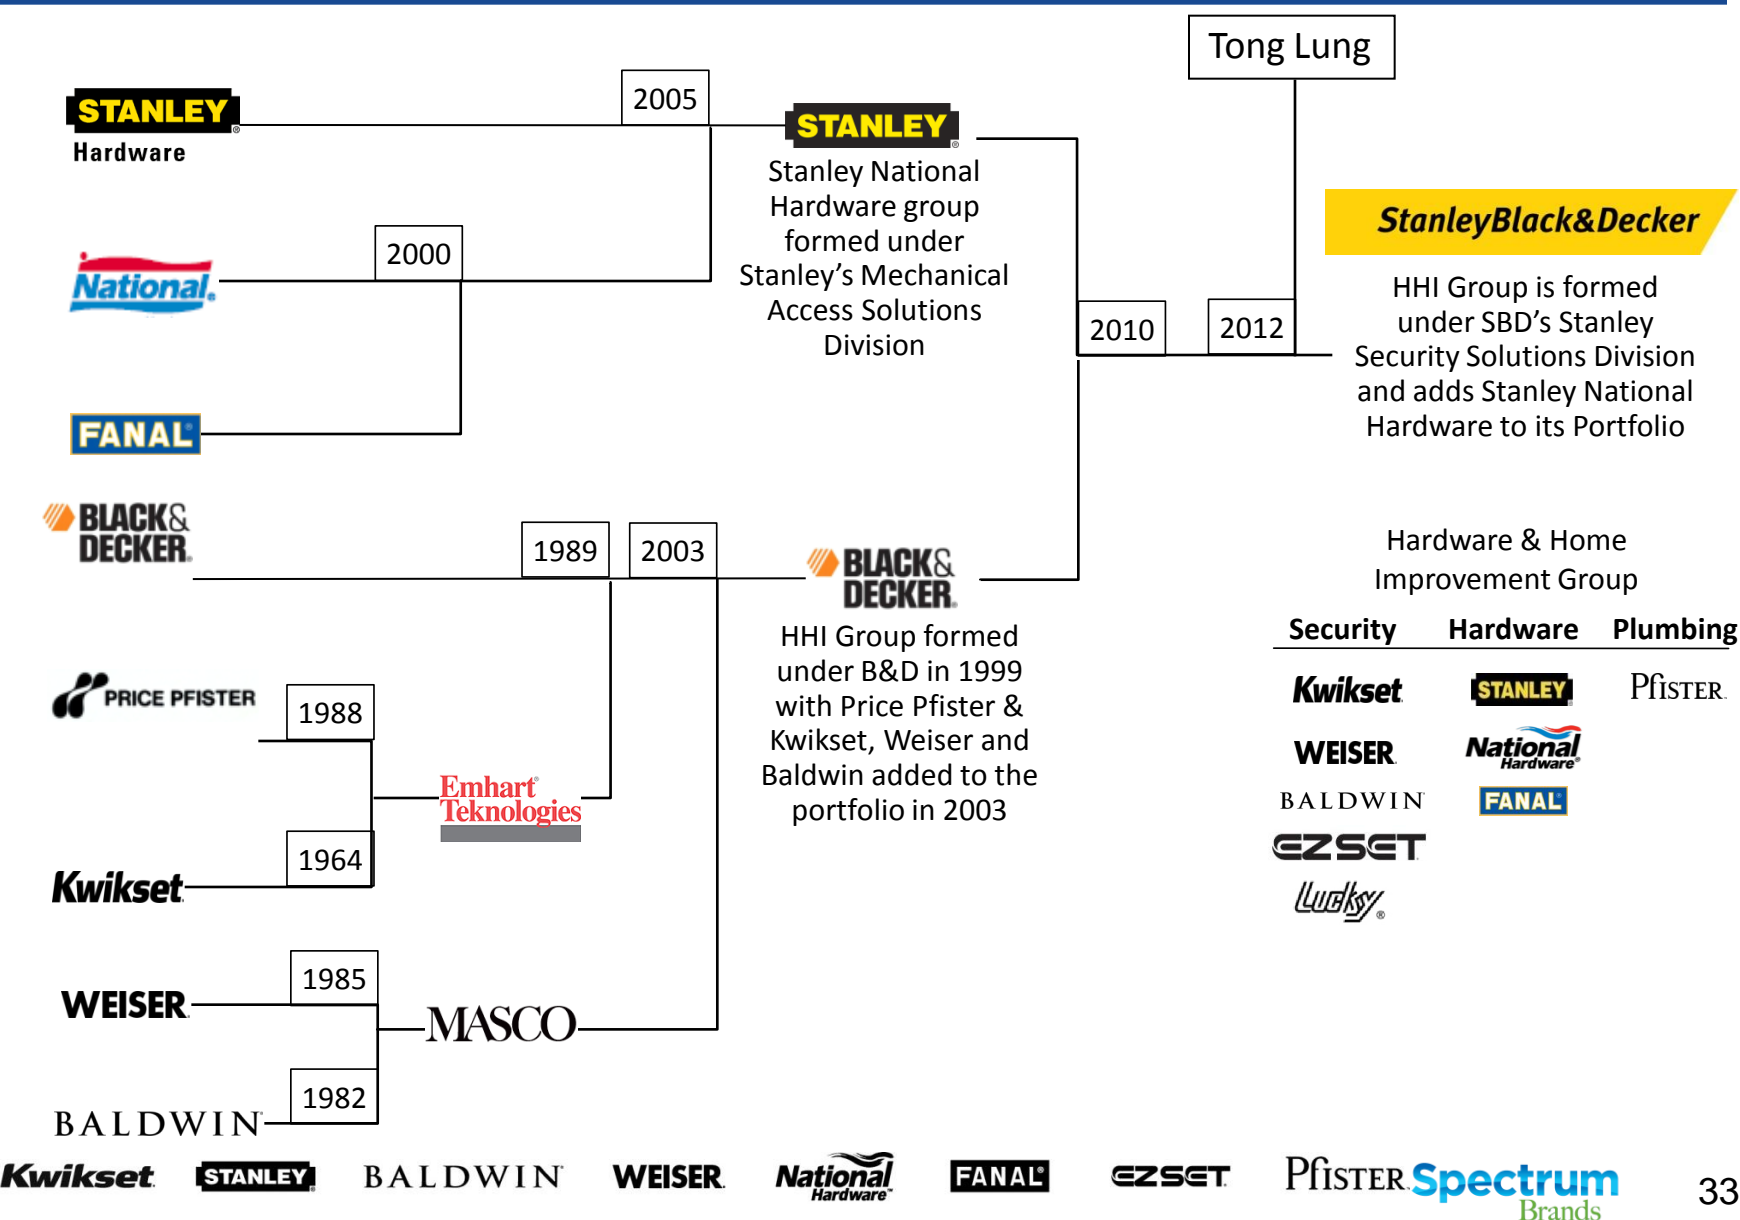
Tong Lung

STANLEY Hardware

2005

STANLEY

Stanley National Hardware group formed under Stanley's Mechanical Access Solutions Division

StanleyBlack&Decker

HHI Group is formed under SBD's Stanley Security Solutions Division and adds Stanley National Hardware to its Portfolio

National

2000

2010

2012

FANAL

BLACK& DECKER

1989

2003

BLACK& DECKER

HHI Group formed under B&D in 1999 with Price Pfister & Kwikset, Weiser and Baldwin added to the portfolio in 2003

Hardware & Home Improvement Group

| Security | Hardware | Plumbing |
|---|---|---|
| Kwikset | STANLEY | PfISTER |
| WEISER | National Hardware | |
| BALDWIN | FANAL | |
| EZSET | | |
| Lucky | | |

PRICE PFISTER

1988

Emhart Teknologies

1964

Kwikset

1985

WEISER

MASCO

1982

BALDWIN

Kwikset STANLEY BALDWIN WEISER National Hardware FANAL EZSET PfISTER Spectrum Brands

33